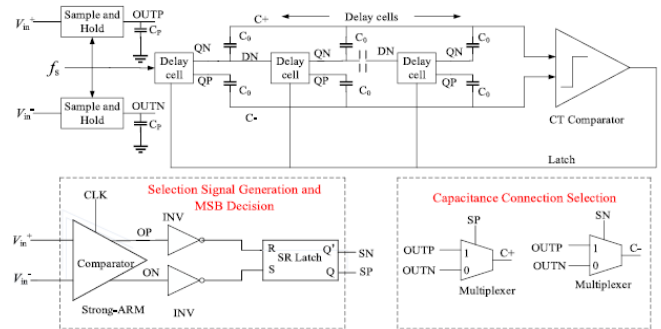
$V_{in}^+$
Sample and Hold
OUTP
$C_P$
C+
Delay cells
$C_0$
QN
$C_0$
QN
$C_0$
$f_S$
Delay cell
DN
Delay cell
DN
Delay cell
QP
QP
QP
$C_0$
$C_0$
$C_0$
$V_{in}^-$
Sample and Hold
OUTN
$C_P$
C-
CT Comparator
Latch

Selection Signal Generation and MSB Decision
CLK
INV
$V_{in}^+$
OP
R
$Q'$
SN
Comparator
SR Latch
$V_{in}^-$
ON
S
Q
SP
Strong-ARM
INV

Capacitance Connection Selection
SP
SN
OUTP
1
C+
OUTP
1
C-
OUTN
0
OUTN
0
Multiplexer
Multiplexer